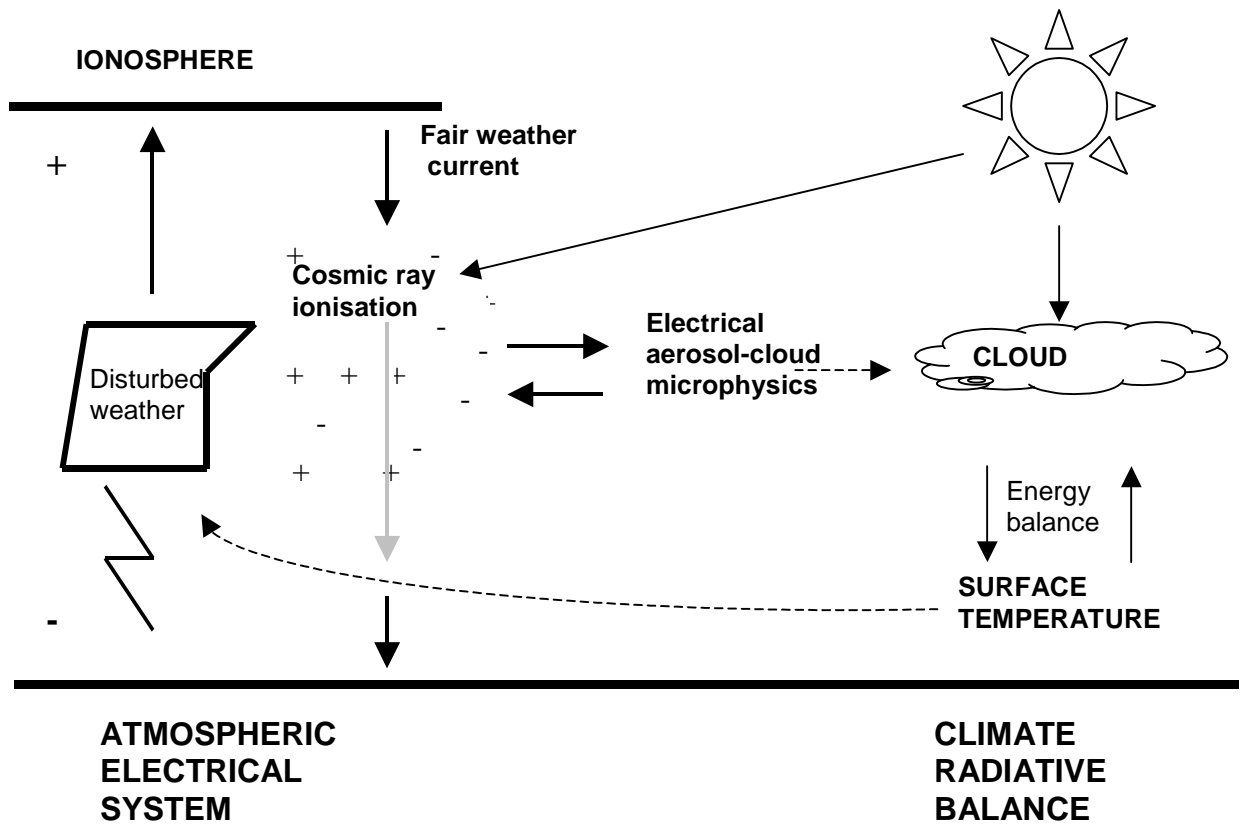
IONOSPHERE

+

Fair weather current

+ -
Cosmic ray ionisation

Electrical aerosol-cloud microphysics

CLOUD

Disturbed weather

+ + +
-
-
-
-
-
+ +

Energy balance

SURFACE TEMPERATURE

-

ATMOSPHERIC ELECTRICAL SYSTEM

CLIMATE RADIATIVE BALANCE